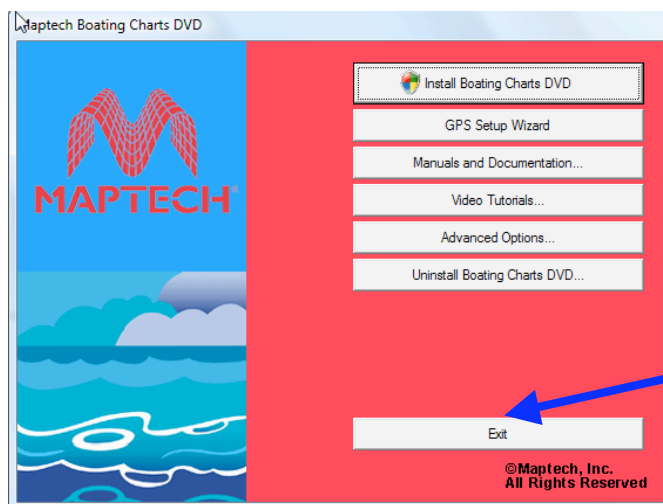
Maptech Boating Charts DVD

MAPTECH®

Install Boating Charts DVD

GPS Setup Wizard

Manuals and Documentation...

Video Tutorials...

Advanced Options...

Uninstall Boating Charts DVD...

Exit

©Maptech, Inc.
All Rights Reserved